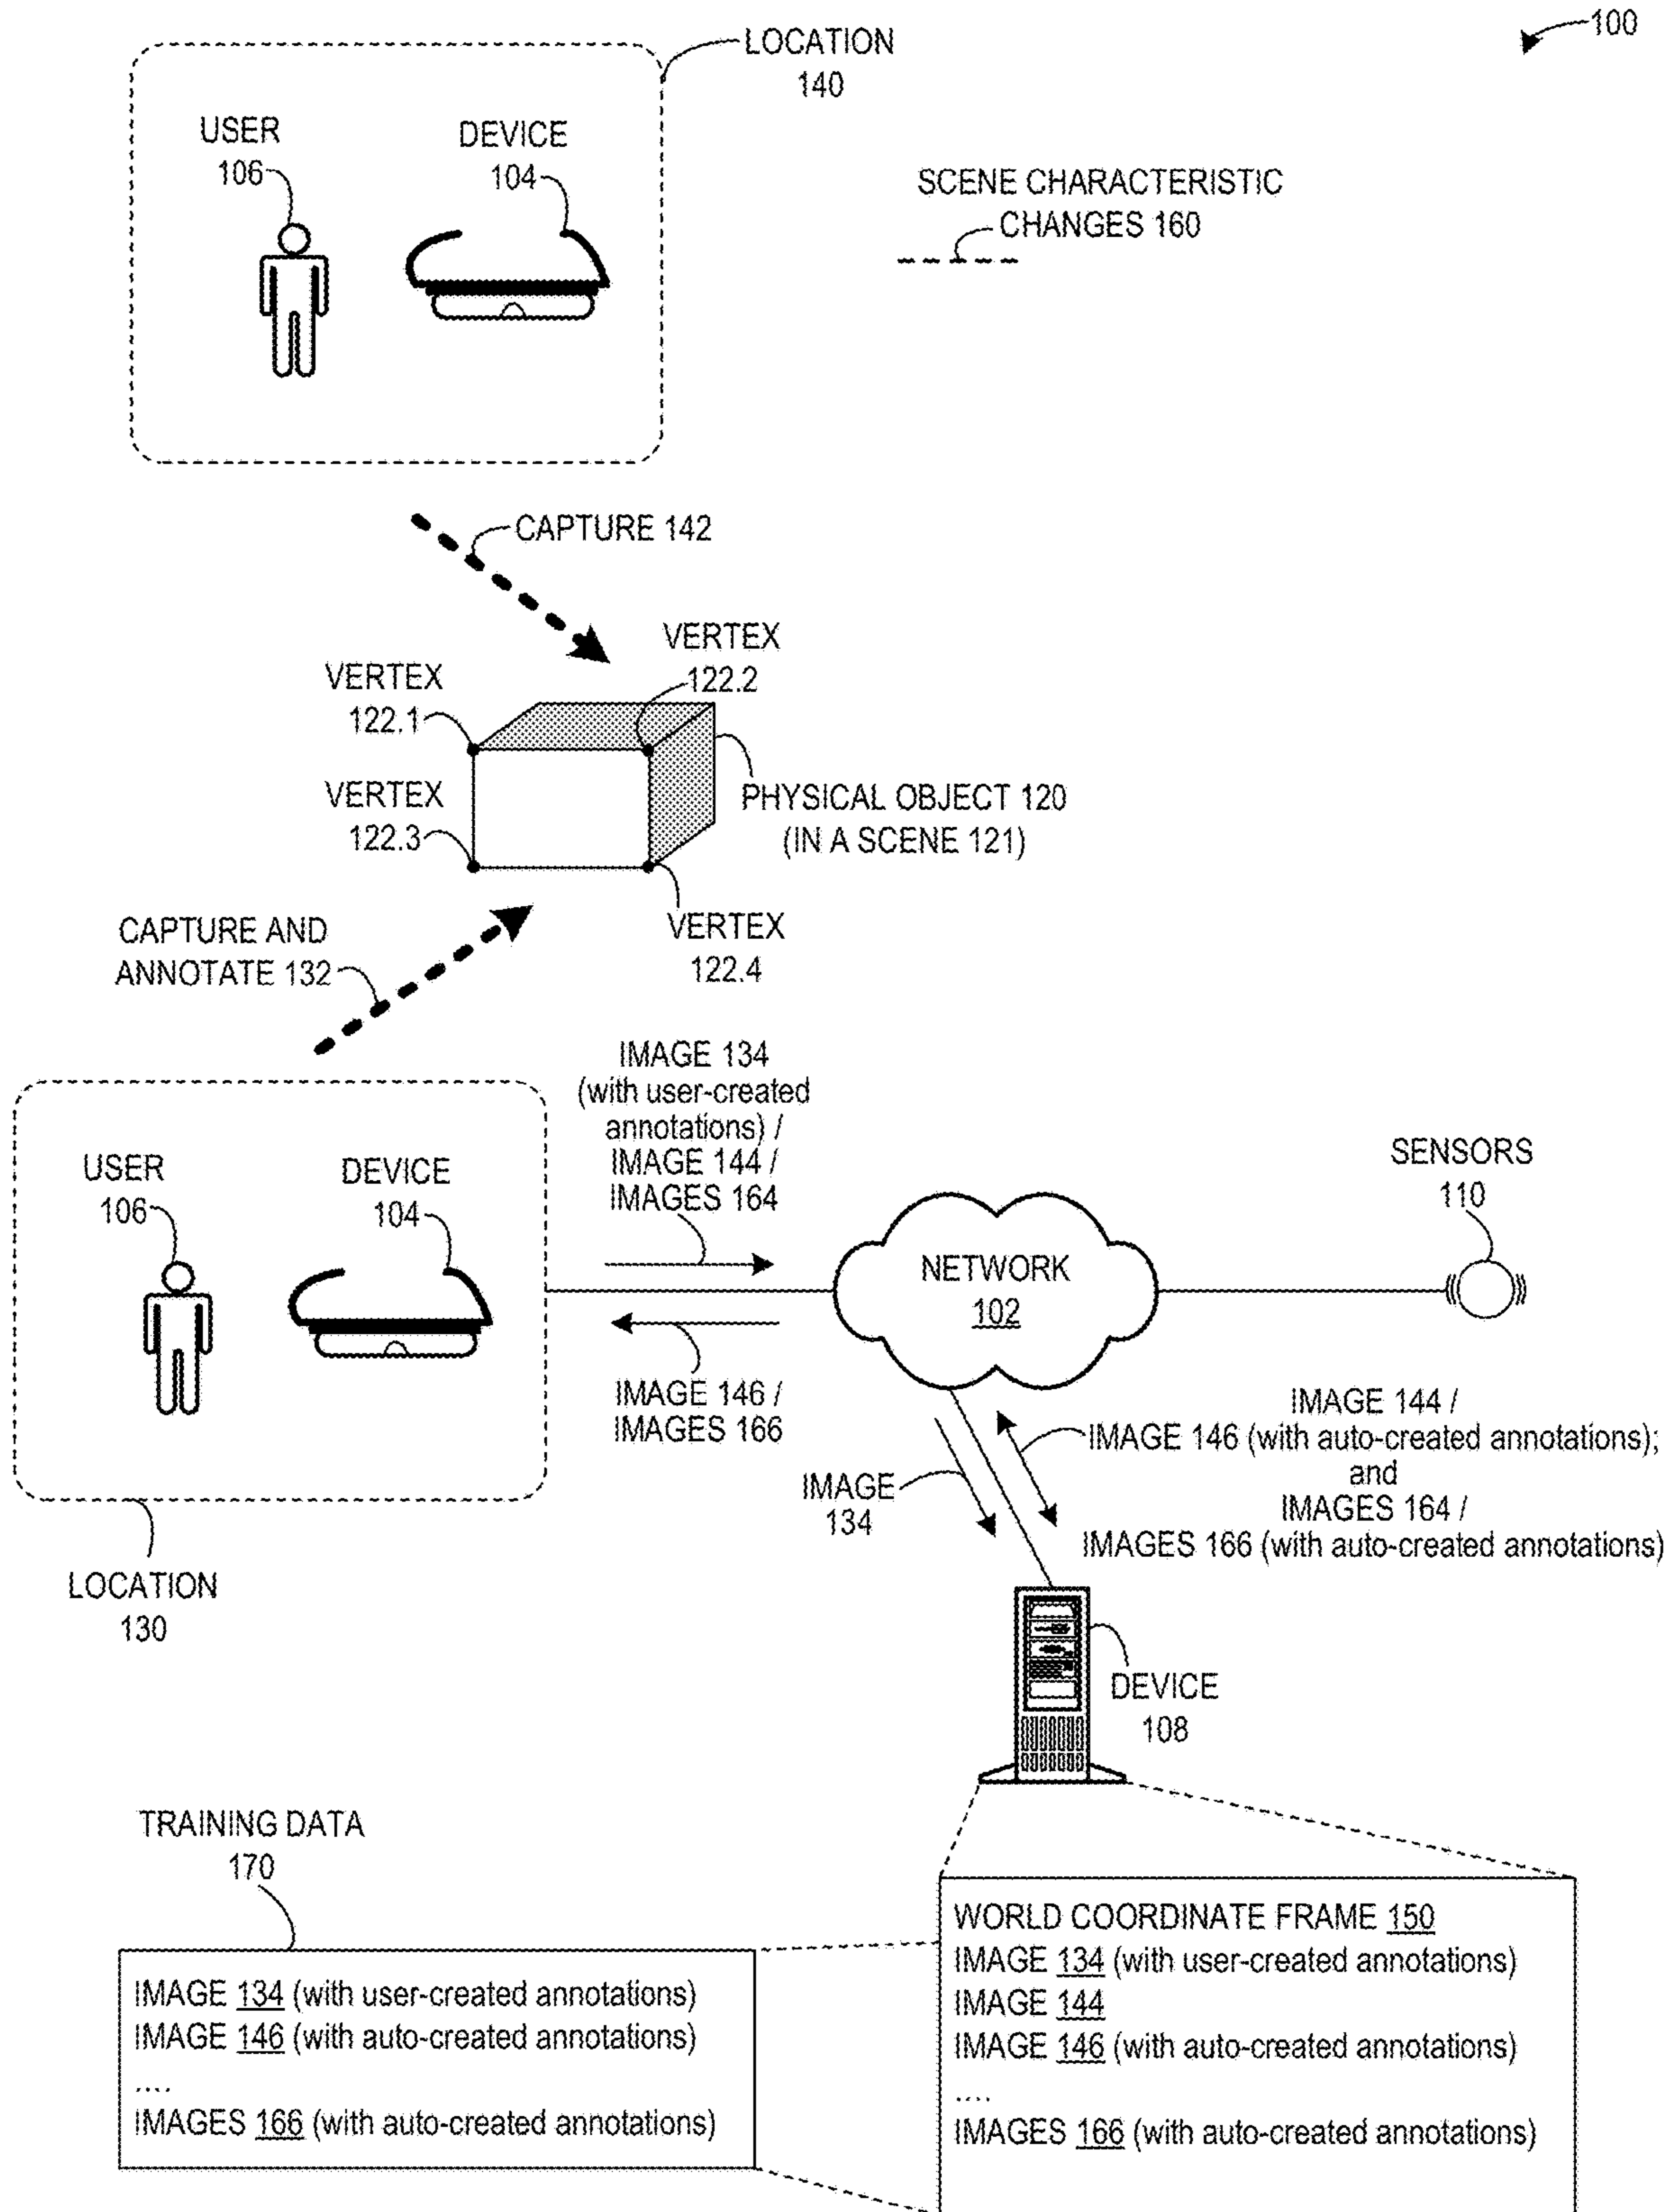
100

LOCATION 140

USER 106

DEVICE 104

SCENE CHARACTERISTIC CHANGES 160

CAPTURE 142

VERTEX 122.2

VERTEX 122.1

VERTEX 122.3

PHYSICAL OBJECT 120 (IN A SCENE 121)

VERTEX 122.4

CAPTURE AND ANNOTATE 132

IMAGE 134 (with user-created annotations) / IMAGE 144 / IMAGES 164

USER 106

DEVICE 104

SENSORS 110

NETWORK 102

IMAGE 146 / IMAGES 166

IMAGE 144 / IMAGE 146 (with auto-created annotations); and IMAGES 164 / IMAGES 166 (with auto-created annotations)

IMAGE 134

LOCATION 130

DEVICE 108

TRAINING DATA 170

IMAGE 134 (with user-created annotations)
IMAGE 146 (with auto-created annotations)
....
IMAGES 166 (with auto-created annotations)

WORLD COORDINATE FRAME 150
IMAGE 134 (with user-created annotations)
IMAGE 144
IMAGE 146 (with auto-created annotations)
....
IMAGES 166 (with auto-created annotations)